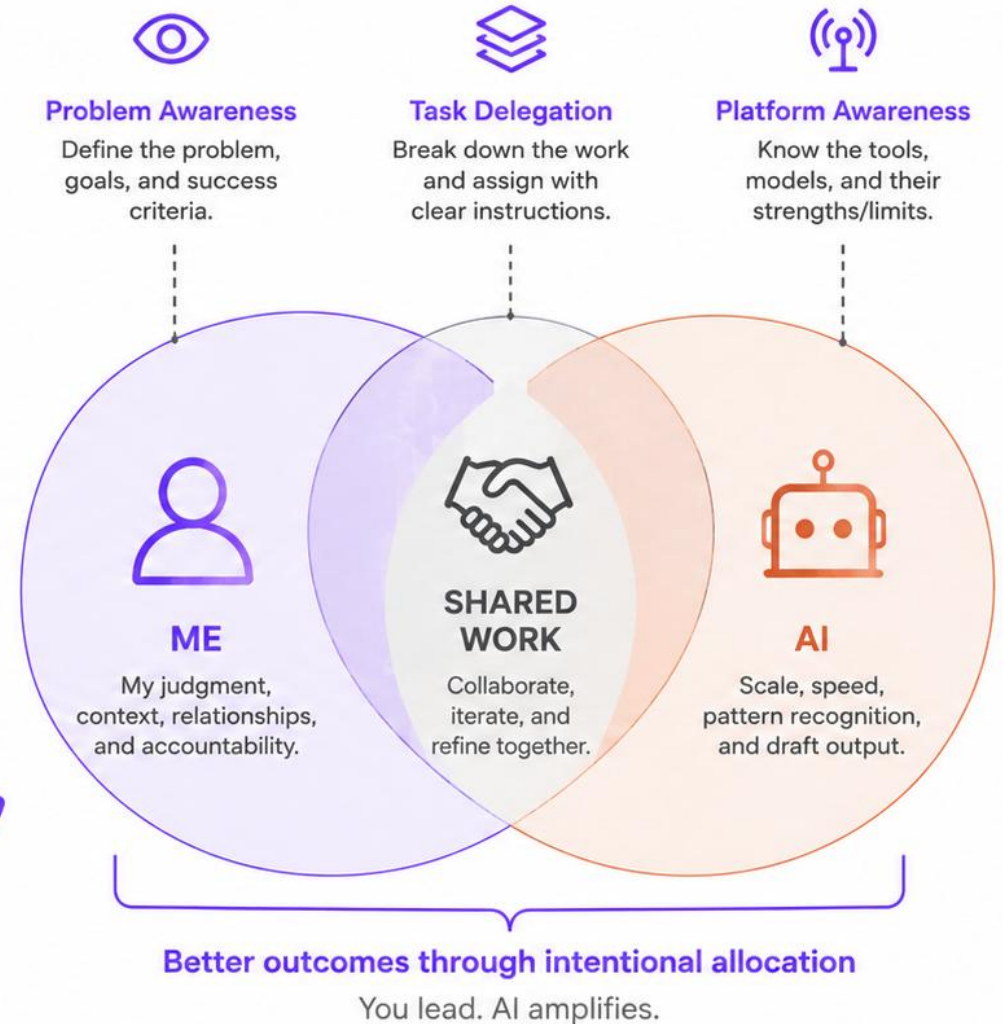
Problem Awareness
Define the problem, goals, and success criteria.

Task Delegation
Break down the work and assign with clear instructions.

Platform Awareness
Know the tools, models, and their strengths/limits.

ME
My judgment, context, relationships, and accountability.

SHARED WORK
Collaborate, iterate, and refine together.

AI
Scale, speed, pattern recognition, and draft output.

Better outcomes through intentional allocation
You lead. AI amplifies.